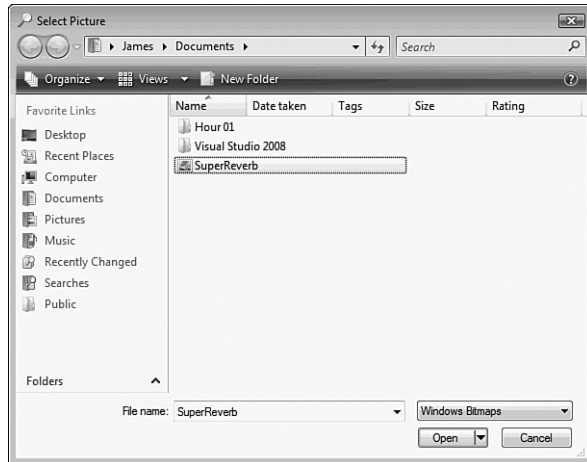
Select Picture

James ▸ Documents ▸

Search

Organize ▾ Views ▾ New Folder

Favorite Links

Desktop

Recent Places

Computer

Documents

Pictures

Music

Recently Changed

Searches

Public

Folders

| Name | Date taken | Tags | Size | Rating |
|---|---|---|---|---|
| Hour 01 | | | | |
| Visual Studio 2008 | | | | |
| SuperReverb | | | | |

File name: SuperReverb

Windows Bitmaps

Open

Cancel